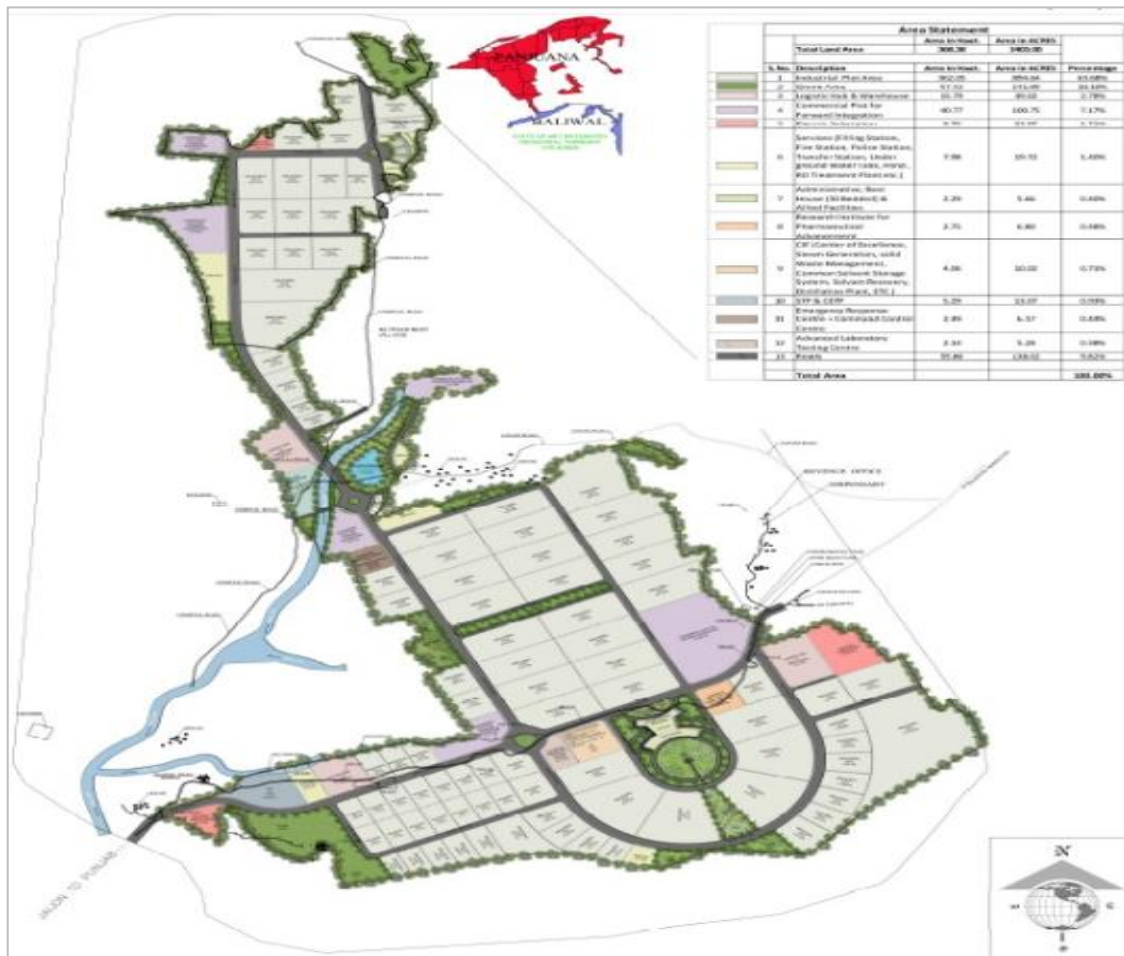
Area Statement

| | | | Area in hect. | Area in ACRES | |
|---|---|---|---|---|---|
| | | Total Land Area | 566.36 | 1400.00 | |
| | S. No. | Description | Area in hect. | Area in ACRES | Percentage |
| | 1 | Industrial Plot Area | 362.05 | 894.66 | 63.88% |
| | 2 | Green Area | 57.51 | 142.09 | 10.18% |
| | 3 | Logistic Hub & Warehouse | 15.79 | 39.02 | 2.79% |
| | 4 | Commercial Plot for Forward Integration | 40.77 | 100.75 | 7.17% |
| | 5 | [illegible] | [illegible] | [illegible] | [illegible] |
| | 6 | Services (Filling Station, Fire Station, Police Station, Transfer Station, Underground Water tank, OHSR, RO Treatment Plant etc.) | 7.98 | 19.72 | 1.40% |
| | 7 | Administrative, Rest House (50 Bedded) & Allied Facilities | 2.26 | 5.46 | 0.40% |
| | 8 | Research Institute for Pharmaceutical Advancement | 2.75 | 6.80 | 0.48% |
| | 9 | CIF (Center of Excellence, Steam Generation, solid Waste Management, Common Solvent Storage System, Solvent Recovery, Distillation Plant, ETC.) | 4.06 | 10.02 | 0.72% |
| | 10 | STP & CETP | 5.29 | 13.07 | 0.93% |
| | 11 | Emergency Response Centre + Command Control Centre | 2.49 | 6.17 | 0.44% |
| | 12 | Advanced Laboratory Testing Centre | 2.14 | 5.28 | 0.38% |
| | 13 | Roads | 55.80 | 138.02 | 9.82% |
| | | Total Area | | | 100.00% |

PANDOGA

KALIWAL

REVENUE OFFICE

DISPENSARY

JALON TO PUNJAB

N

W

E

S